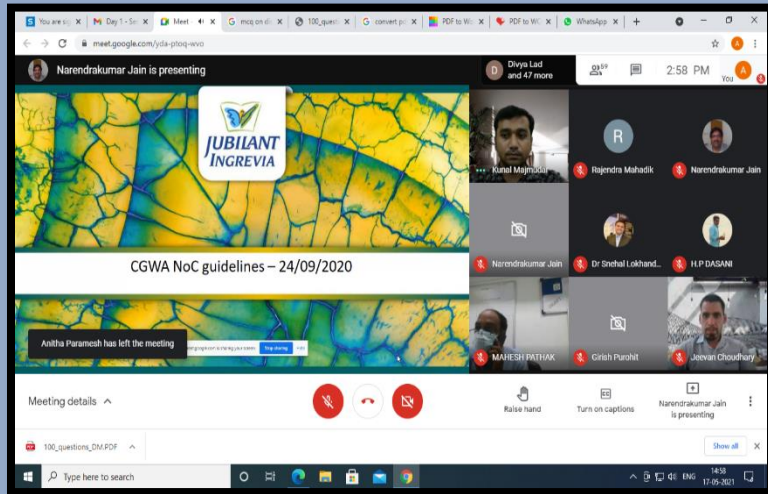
You are s | Day 1 - Sm | Meet | mcq on di | 100_questi | convert p | PDF to W | PDF to W | WhatsApp

meet.google.com/yda-ptoq-wvo

Narendrakumar Jain is presenting

Divya Lad and 47 more

59

2:58 PM

You

JUBILANT INGREVIA

CGWA NoC guidelines – 24/09/2020

Anitha Paramesh has left the meeting

meet.google.com is sharing your screen. Stop sharing Hide

Kunal Majmudar

Rajendra Mahadik

Narendrakumar Jain

Narendrakumar Jain

Dr Snehal Lokhand...

H.P DASANI

MAHESH PATHAK

Girish Purohit

Jeevan Choudhary

Meeting details

Raise hand

Turn on captions

Narendrakumar Jain is presenting

100_questions_DM.PDF

Show all

Type here to search

ENG

14:58
17-05-2021